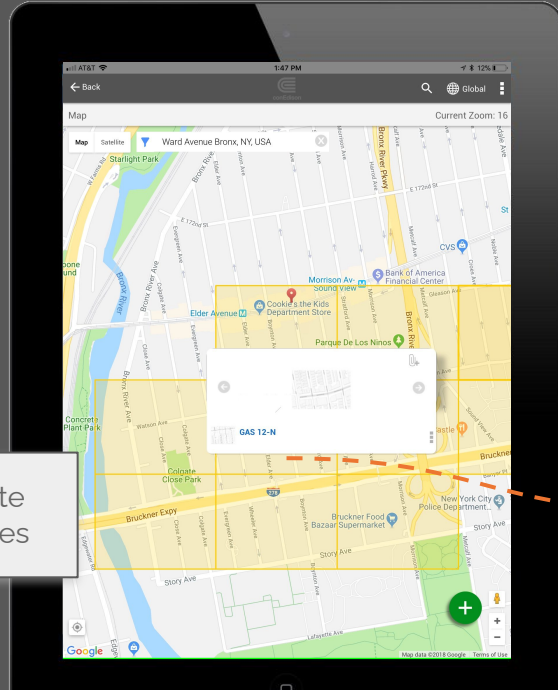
AT&T
1:47 PM
12%
Back
Global
Map
Current Zoom: 16
Map
Satellite
Ward Avenue Bronx, NY, USA
Starlight Park
Bronx River Pkwy
E 172nd St
E 172nd St
CVS
Bronx River
Morrison Av- Sound View
Bank of America Financial Center
Cookies the Kids Department Store
Elder Avenue
Parque De Los Ninos
Concrete Plant Park
GAS 12-N
Colgate Close Park
Bruckner Expy
Bruckner Food Bazaar Supermarket
New York City Police Department...
Story Ave
Story Ave
Lafayette Ave
te
es
Google
Map data ©2018 Google
Terms of Use